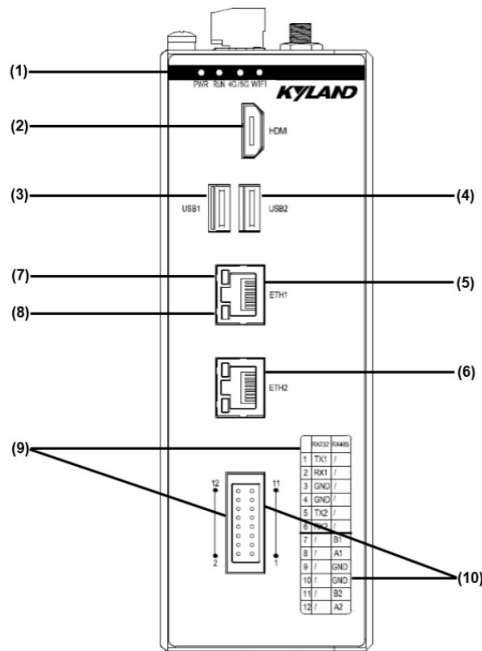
(1)

PWR RUN 4G/5G WIFI

KYLAND

(2)

HDMI

(3)

USB1

USB2

(4)

(7)

ETH1

(5)

(8)

ETH2

(6)

(9)

| | RS232 | RS485 |
|---|---|---|
| 1 | TX1 | / |
| 2 | RX1 | / |
| 3 | GND | / |
| 4 | GND | / |
| 5 | TX2 | / |
| 6 | RX2 | / |
| 7 | / | B1 |
| 8 | / | A1 |
| 9 | / | GND |
| 10 | / | GND |
| 11 | / | B2 |
| 12 | / | A2 |

12
2
11
1

(10)